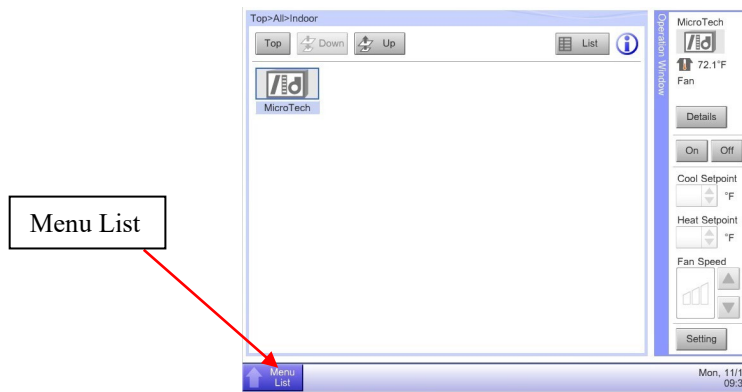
Menu List

Top>All>Indoor

Top Down Up

List

MicroTech

Operation Window

MicroTech

72.1°F

Fan

Details

On Off

Cool Setpoint

°F

Heat Setpoint

°F

Fan Speed

Setting

Menu List

Mon, 11/1

09:3